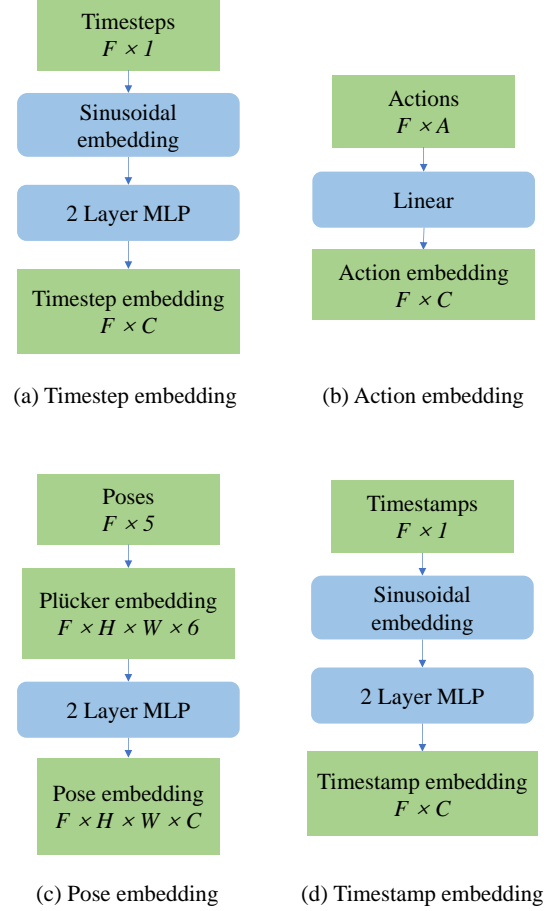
Timesteps
$F \times 1$

Sinusoidal embedding

2 Layer MLP

Timestep embedding
$F \times C$

(a) Timestep embedding

Actions
$F \times A$

Linear

Action embedding
$F \times C$

(b) Action embedding

Poses
$F \times 5$

Plücker embedding
$F \times H \times W \times 6$

2 Layer MLP

Pose embedding
$F \times H \times W \times C$

(c) Pose embedding

Timestamps
$F \times 1$

Sinusoidal embedding

2 Layer MLP

Timestamp embedding
$F \times C$

(d) Timestamp embedding